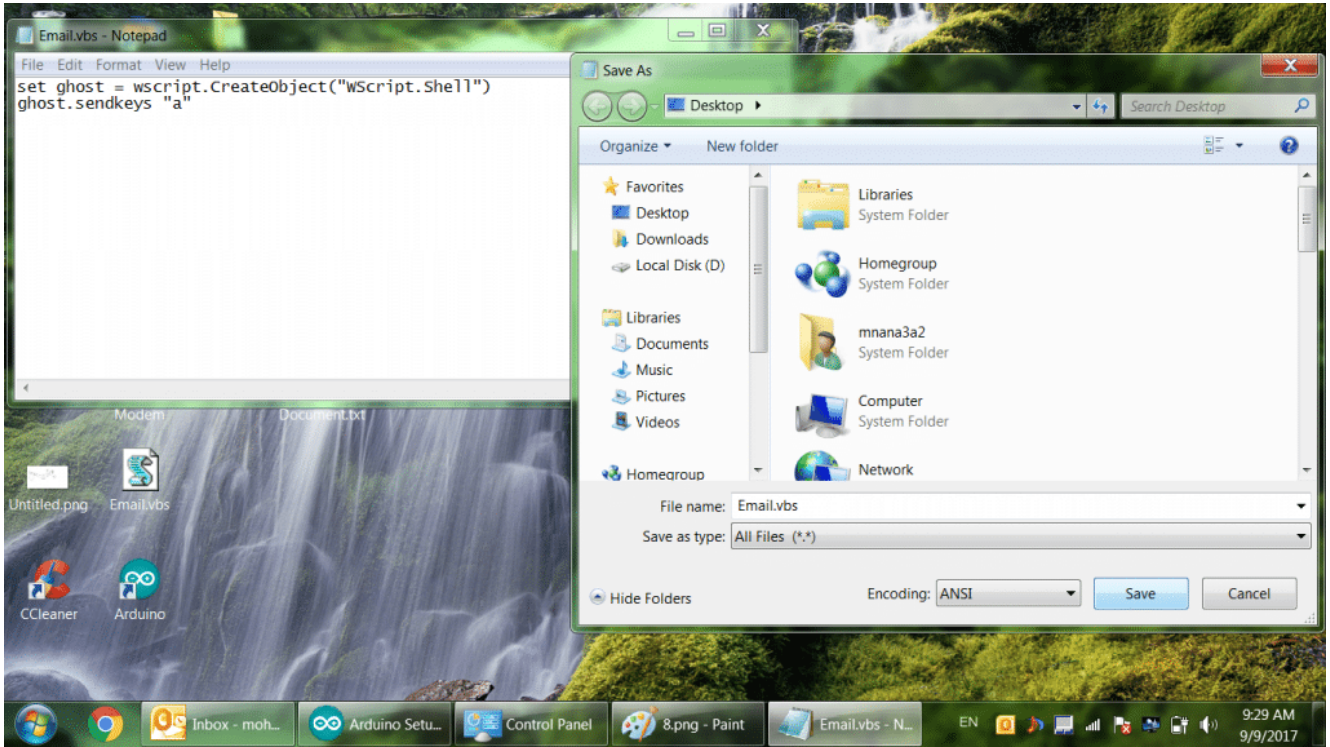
Email.vbs - Notepad

File Edit Format View Help

set ghost = wscript.CreateObject("WScript.Shell")
ghost.sendkeys "a"

Save As

Desktop ▸

Search Desktop

Organize ▾ New folder

Favorites
Desktop
Downloads
Local Disk (D)

Libraries
Documents
Music
Pictures
Videos

Homegroup

Libraries
System Folder

Homegroup
System Folder

mnana3a2
System Folder

Computer
System Folder

Network

File name: Email.vbs

Save as type: All Files (*.*)

Hide Folders

Encoding: ANSI

Save

Cancel

Modem

Document.txt

Untitled.png

Email.vbs

CCleaner

Arduino

Inbox - moh...

Arduino Setu...

Control Panel

8.png - Paint

Email.vbs - N...

EN

9:29 AM
9/9/2017